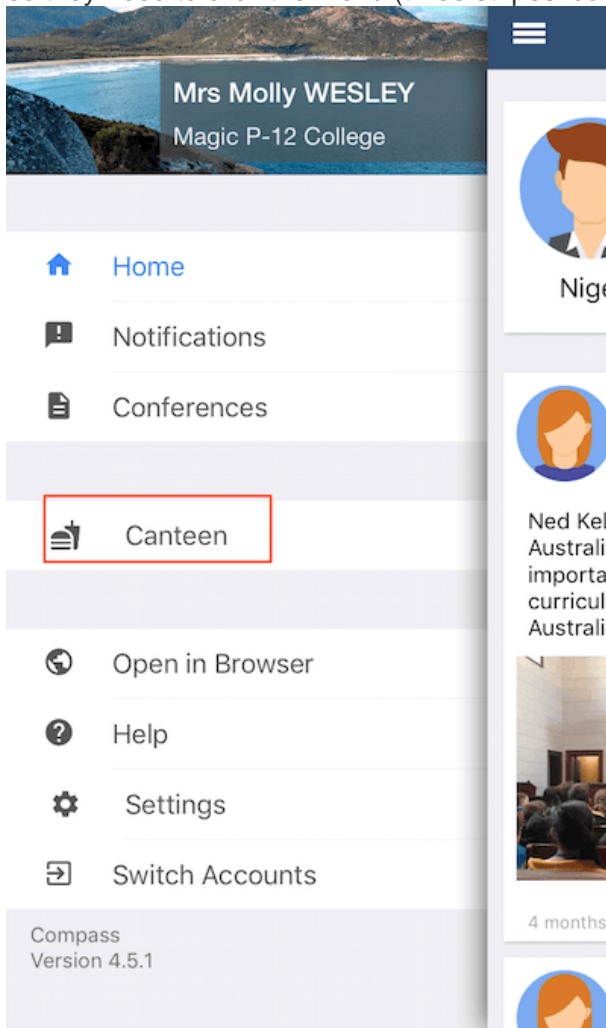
Mrs Molly WESLEY
Magic P-12 College

Home
Notifications
Conferences

Canteen

Open in Browser
Help
Settings
Switch Accounts

Compass
Version 4.5.1

Nige

Ned Kel
Australi
importa
curricul
Australi

4 months